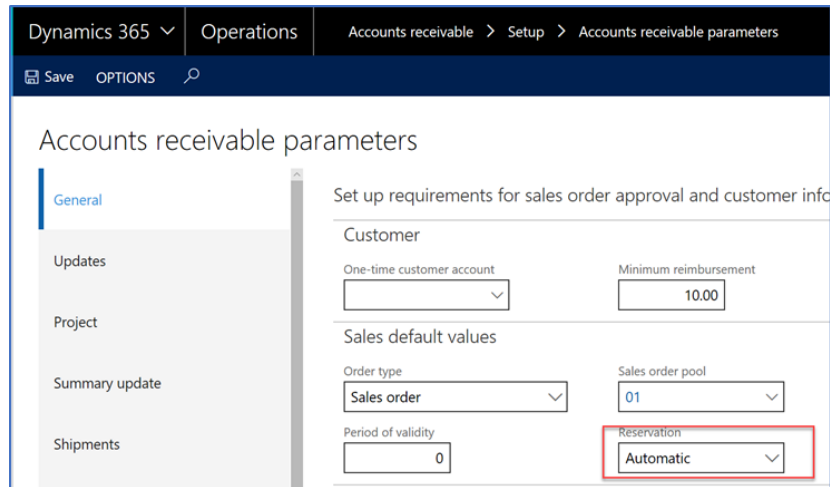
Dynamics 365 Operations Accounts receivable > Setup > Accounts receivable parameters

Save OPTIONS

Accounts receivable parameters

General

Updates

Project

Summary update

Shipments

Set up requirements for sales order approval and customer info

Customer

One-time customer account

Minimum reimbursement

10.00

Sales default values

Order type

Sales order

Sales order pool

01

Period of validity

0

Reservation

Automatic